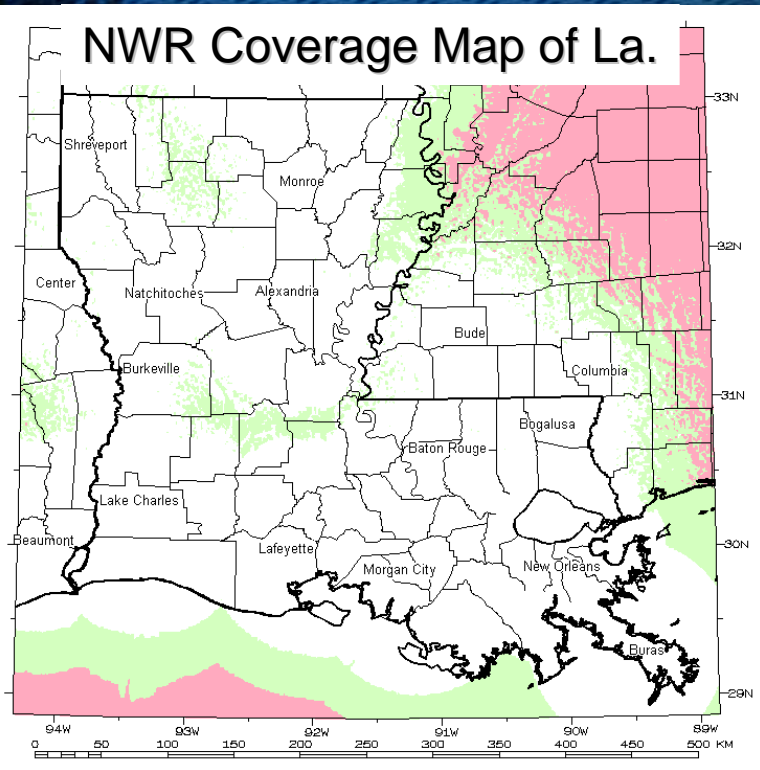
NWR Coverage Map of La.

33N
32N
31N
30N
29N

Shreveport
Monroe
Center
Natchitoches
Alexandria
Bude
Burkeville
Columbia
Bogalusa
Baton Rouge
Lake Charles
Beaumont
Lafeyette
Morgan City
New Orleans
Buras

94W
93W
92W
91W
90W
89W

0 50 100 150 200 250 300 350 400 450 500 KM